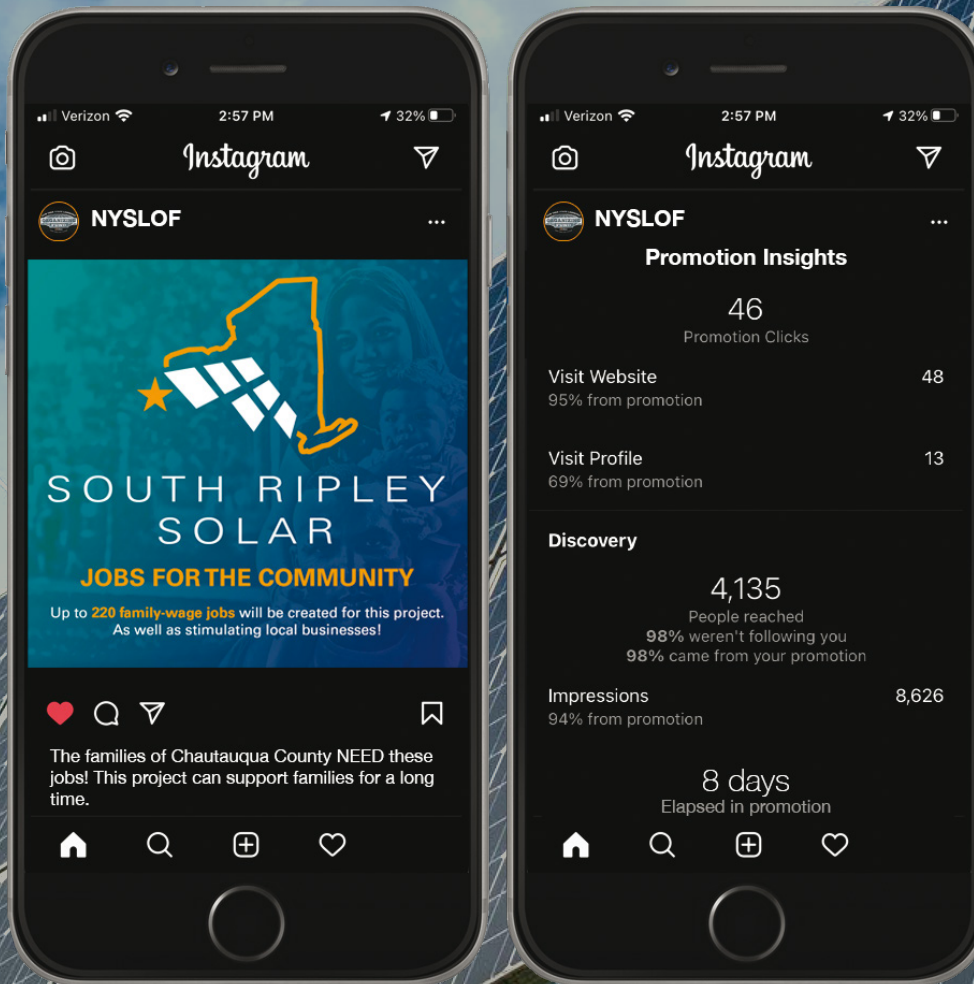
Verizon 2:57 PM 32%

Instagram

NYSLOF ...

SOUTH RIPLEY SOLAR

JOBS FOR THE COMMUNITY

Up to 220 family-wage jobs will be created for this project. As well as stimulating local businesses!

The families of Chautauqua County NEED these jobs! This project can support families for a long time.

Verizon 2:57 PM 32%

Instagram

NYSLOF ...

Promotion Insights

46
Promotion Clicks

Visit Website 48
95% from promotion

Visit Profile 13
69% from promotion

Discovery

4,135
People reached
98% weren't following you
98% came from your promotion

Impressions 8,626
94% from promotion

8 days
Elapsed in promotion